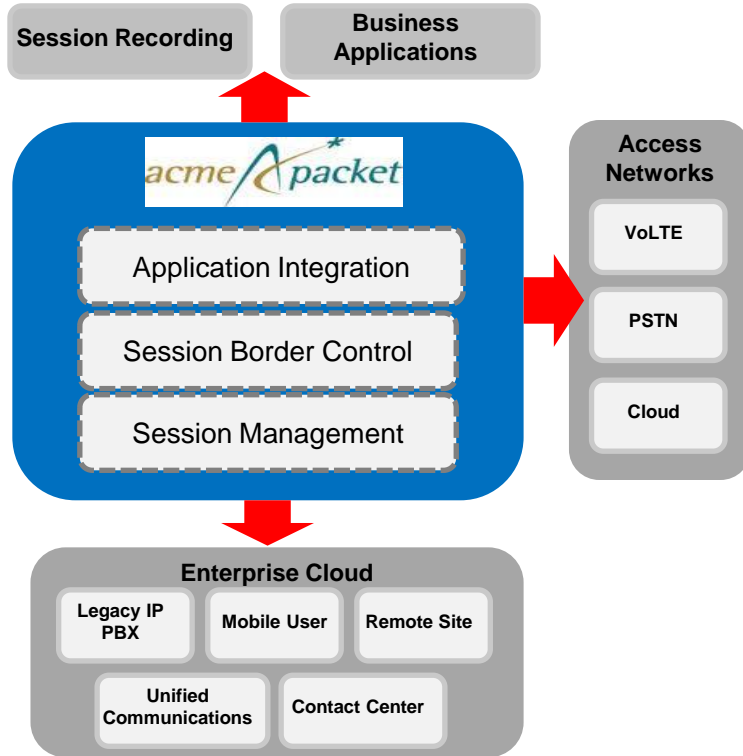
Session Recording

Business Applications

acme packet

Application Integration

Session Border Control

Session Management

Access Networks

VoLTE

PSTN

Cloud

Enterprise Cloud

Legacy IP PBX

Mobile User

Remote Site

Unified Communications

Contact Center